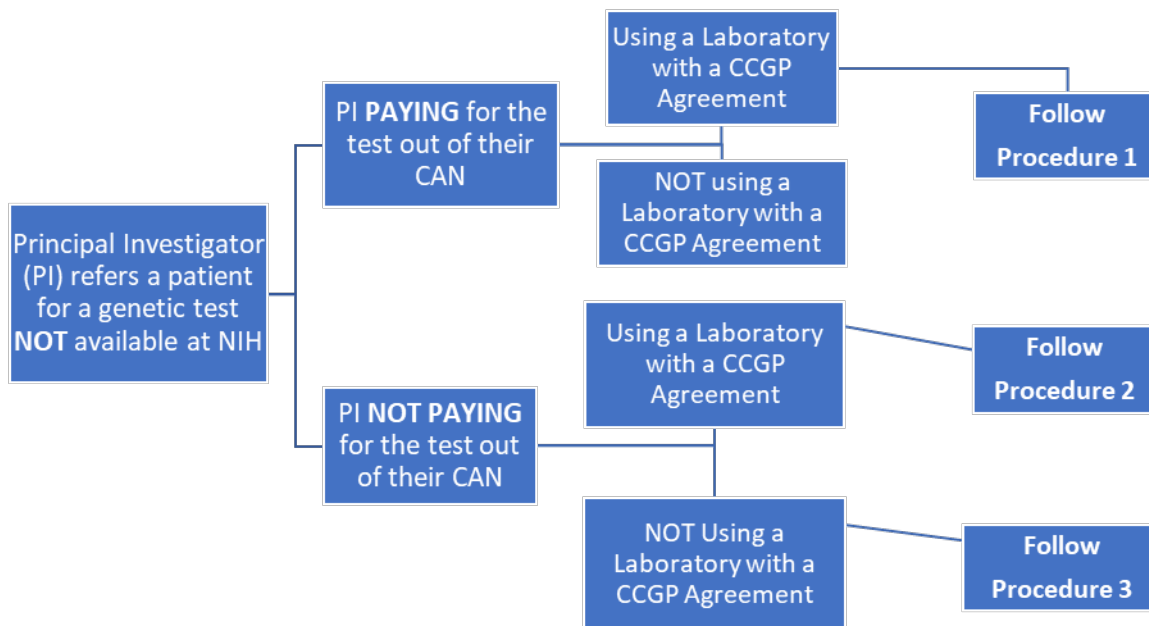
Principal Investigator (PI) refers a patient for a genetic test NOT available at NIH

PI PAYING for the test out of their CAN

Using a Laboratory with a CCGP Agreement

Follow Procedure 1

NOT using a Laboratory with a CCGP Agreement

PI NOT PAYING for the test out of their CAN

Using a Laboratory with a CCGP Agreement

Follow Procedure 2

NOT Using a Laboratory with a CCGP Agreement

Follow Procedure 3